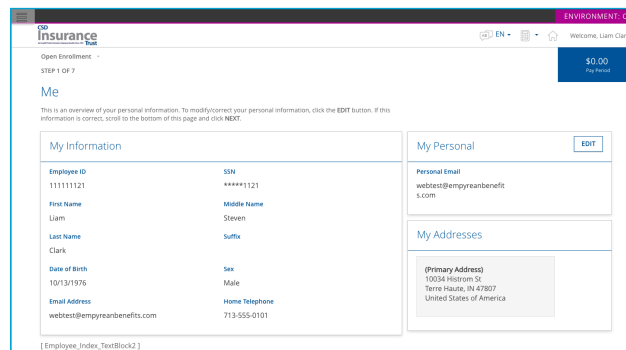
ENVIRONMENT: C

CSD Insurance Trust

EN

Welcome, Liam Clar

Open Enrollment

STEP 1 OF 7

$0.00
Pay Period

Me

This is an overview of your personal information. To modify/correct your personal information, click the EDIT button. If this information is correct, scroll to the bottom of this page and click NEXT.

My Information

Employee ID
111111121

SSN
*****1121

First Name
Liam

Middle Name
Steven

Last Name
Clark

Suffix

Date of Birth
10/13/1976

Sex
Male

Email Address
webtest@empyreanbenefits.com

Home Telephone
713-555-0101

My Personal

EDIT

Personal Email
webtest@empyreanbenefits.com

My Addresses

(Primary Address)
10034 Histrom St
Terre Haute, IN 47807
United States of America

[ Employee_Index_TextBlock2 ]